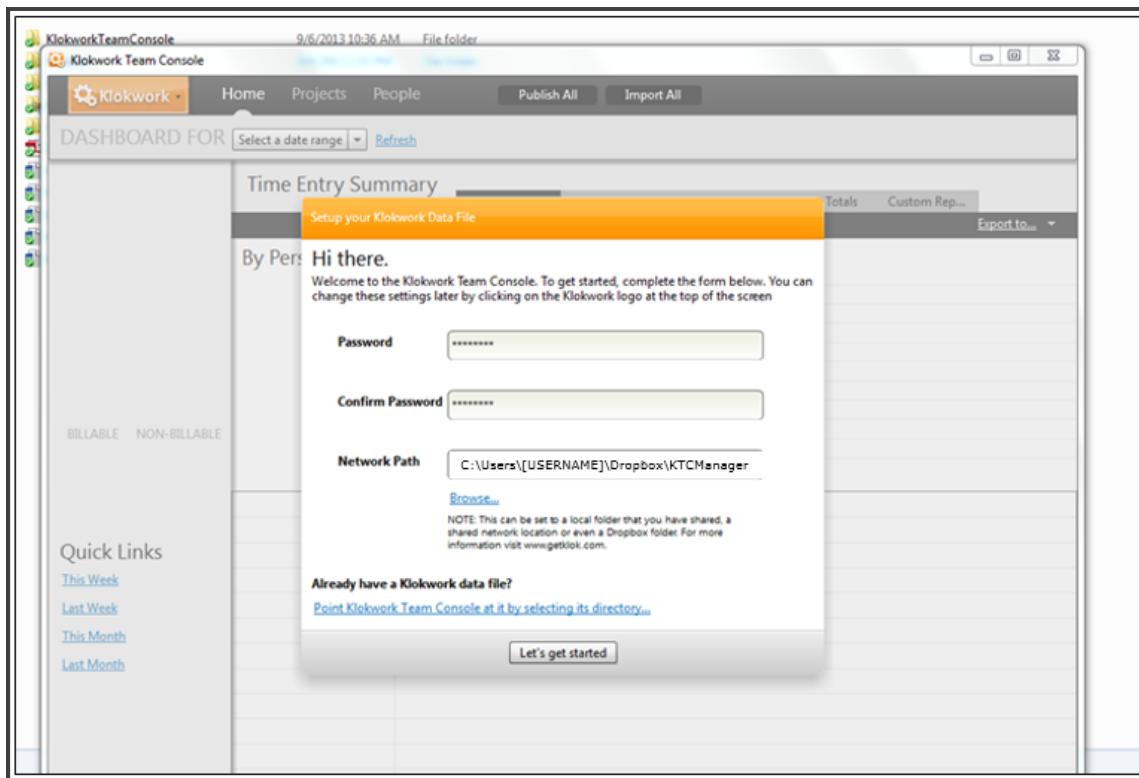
KlokworkTeamConsole 9/6/2013 10:36 AM File folder

Klokwork Team Console

Klokwork

Home Projects People

Publish All Import All

DASHBOARD FOR Select a date range Refresh

Time Entry Summary

Totals Custom Rep...

Export to...

By Pers

BILLABLE NON-BILLABLE

Quick Links

This Week

Last Week

This Month

Last Month

Setup your Klokwork Data File

Hi there.

Welcome to the Klokwork Team Console. To get started, complete the form below. You can change these settings later by clicking on the Klokwork logo at the top of the screen

Password ••••••••

Confirm Password ••••••••

Network Path C:\Users\[USERNAME]\Dropbox\KTCManager

Browse...

NOTE: This can be set to a local folder that you have shared, a shared network location or even a Dropbox folder. For more information visit www.getklok.com.

Already have a Klokwork data file?

Point Klokwork Team Console at it by selecting its directory...

Let's get started